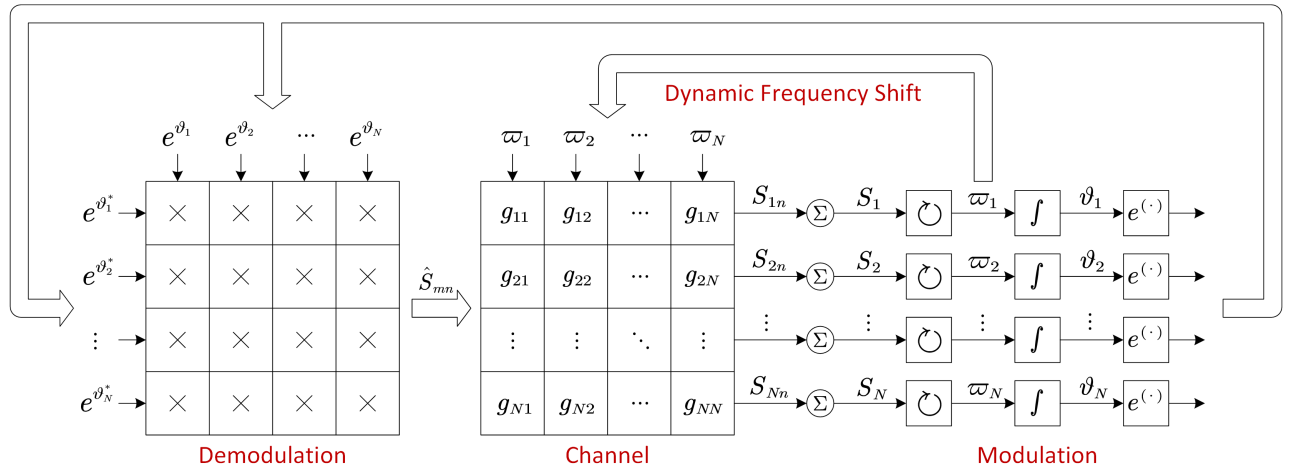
Dynamic Frequency Shift

$e^{\vartheta_1}$ $e^{\vartheta_2}$ $\cdots$ $e^{\vartheta_N}$

| | | | | |
|---|---|---|---|---|
| $e^{\vartheta_1^*}$ | $\times$ | $\times$ | $\times$ | $\times$ |
| $e^{\vartheta_2^*}$ | $\times$ | $\times$ | $\times$ | $\times$ |
| $\vdots$ | $\times$ | $\times$ | $\times$ | $\times$ |
| $e^{\vartheta_N^*}$ | $\times$ | $\times$ | $\times$ | $\times$ |

Demodulation

$\hat{S}_{mn}$

$\varpi_1$ $\varpi_2$ $\cdots$ $\varpi_N$

| | | | |
|---|---|---|---|
| $g_{11}$ | $g_{12}$ | $\cdots$ | $g_{1N}$ |
| $g_{21}$ | $g_{22}$ | $\cdots$ | $g_{2N}$ |
| $\vdots$ | $\vdots$ | $\ddots$ | $\vdots$ |
| $g_{N1}$ | $g_{N2}$ | $\cdots$ | $g_{NN}$ |

Channel

$S_{1n}$ $\Sigma$ $S_1$ $\varpi_1$ $\int$ $\vartheta_1$ $e^{(\cdot)}$

$S_{2n}$ $\Sigma$ $S_2$ $\varpi_2$ $\int$ $\vartheta_2$ $e^{(\cdot)}$

$\vdots$ $\Sigma$ $\vdots$ $\vdots$ $\int$ $\vdots$ $e^{(\cdot)}$

$S_{Nn}$ $\Sigma$ $S_N$ $\varpi_N$ $\int$ $\vartheta_N$ $e^{(\cdot)}$

Modulation